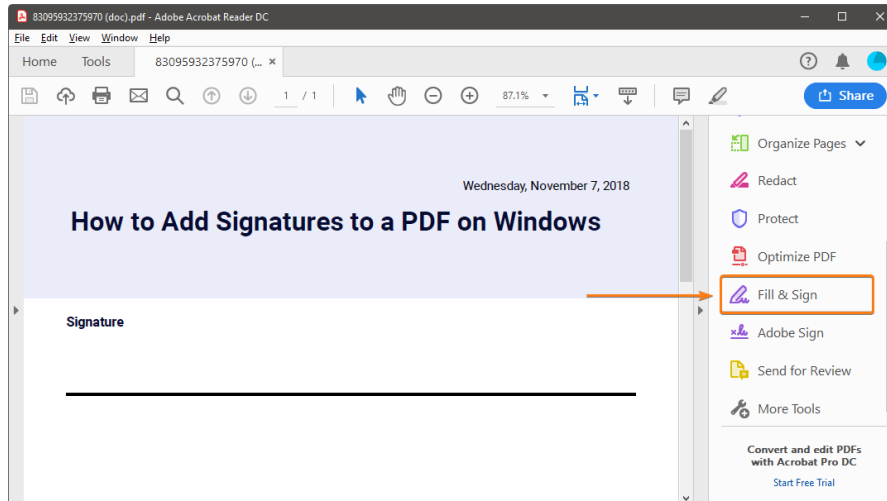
83095932375970 (doc).pdf - Adobe Acrobat Reader DC

File Edit View Window Help

Home Tools 83095932375970 (... ×

1 / 1 87.1%

Share

Wednesday, November 7, 2018

How to Add Signatures to a PDF on Windows

Signature

Organize Pages

Redact

Protect

Optimize PDF

Fill & Sign

Adobe Sign

Send for Review

More Tools

Convert and edit PDFs with Acrobat Pro DC

Start Free Trial